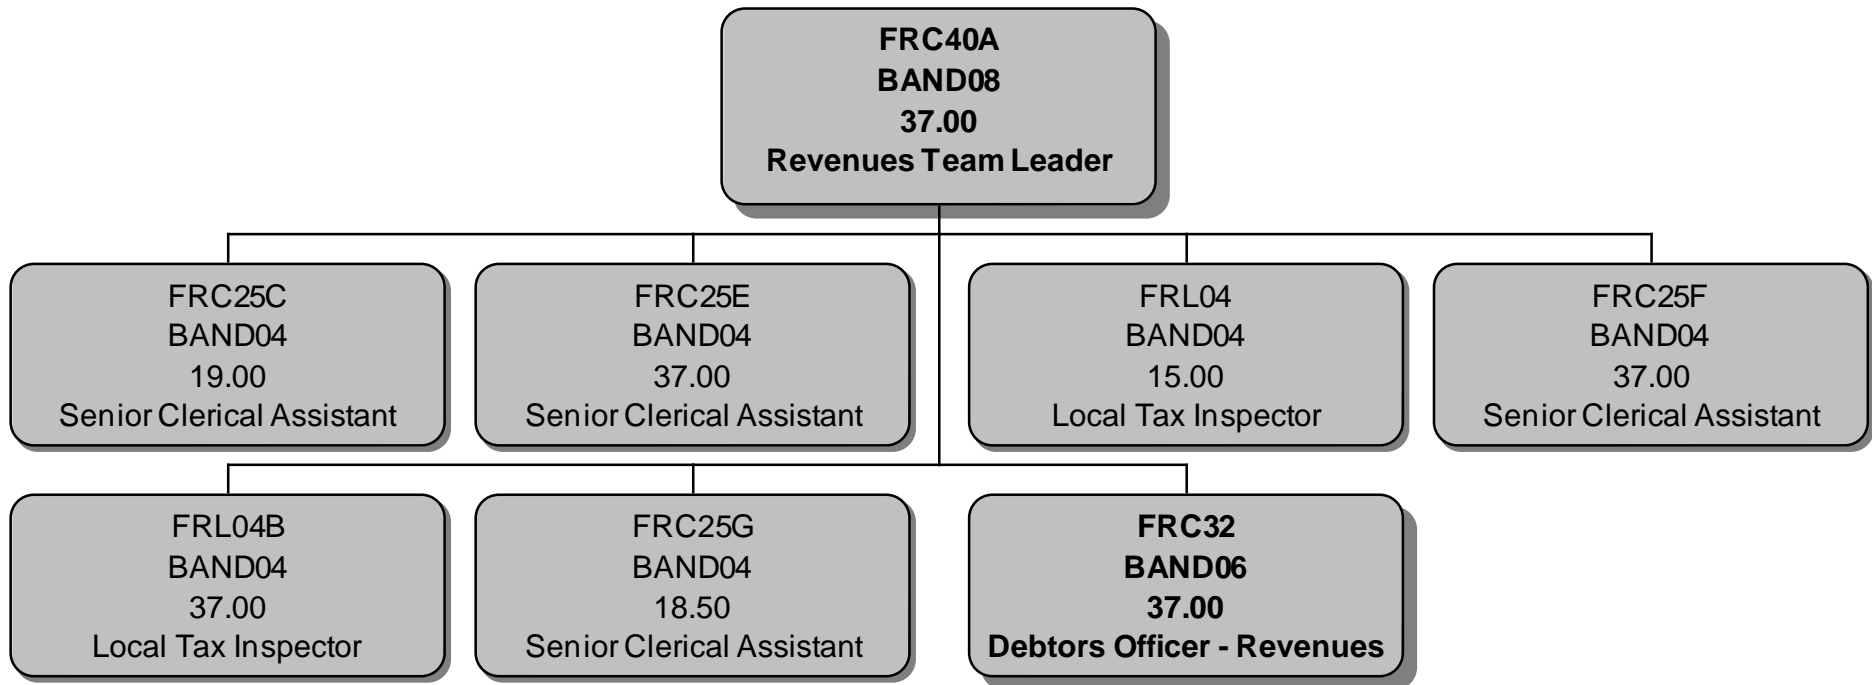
FRC40A
BAND08
37.00
Revenues Team Leader

FRC25C
BAND04
19.00
Senior Clerical Assistant

FRC25E
BAND04
37.00
Senior Clerical Assistant

FRL04
BAND04
15.00
Local Tax Inspector

FRC25F
BAND04
37.00
Senior Clerical Assistant

FRL04B
BAND04
37.00
Local Tax Inspector

FRC25G
BAND04
18.50
Senior Clerical Assistant

FRC32
BAND06
37.00
Debtors Officer - Revenues